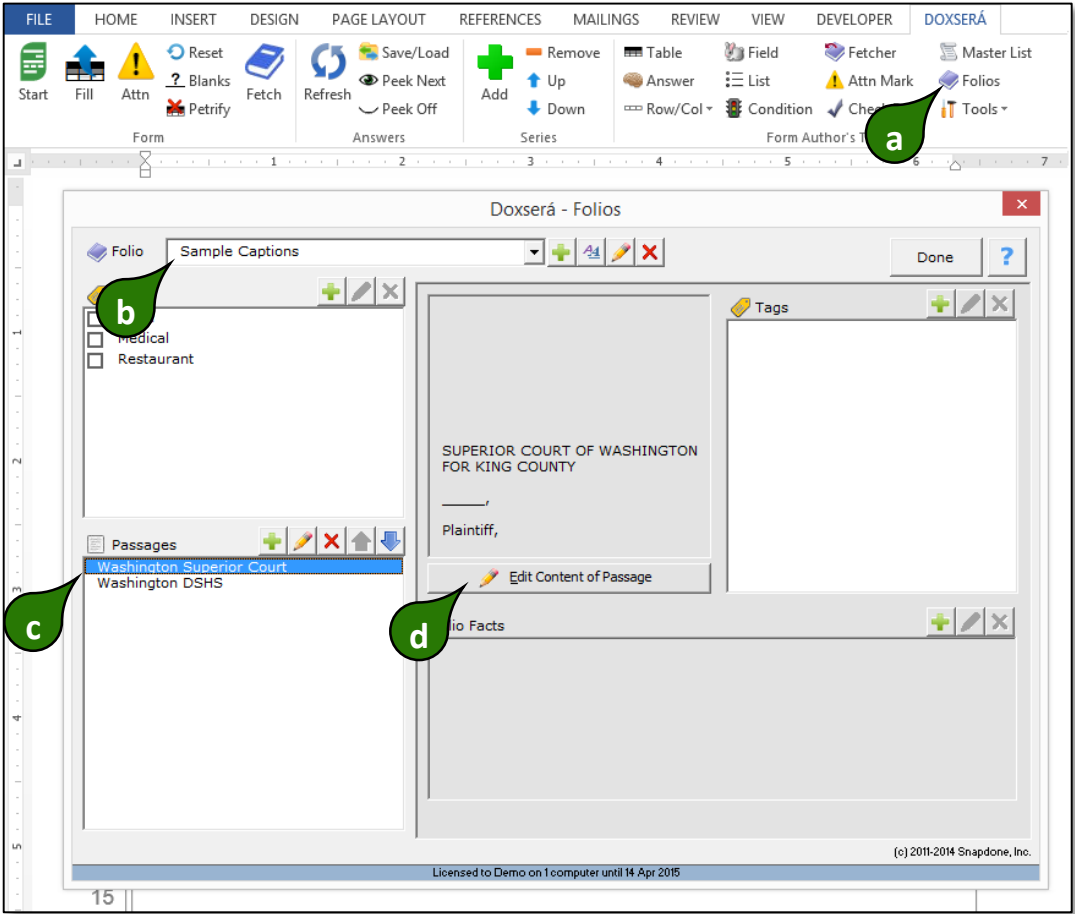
FILE HOME INSERT DESIGN PAGE LAYOUT REFERENCES MAILINGS REVIEW VIEW DEVELOPER DOXSERÁ

Start Fill Attn Reset Blanks Petrify Fetch
Form

Refresh Save/Load Peek Next Peek Off
Answers

Add Remove Up Down
Series

Table Answer Row/Col Field List Condition Fetcher Attn Mark Check Master List Folios Tools
Form Author's T

a

Doxserá - Folios

Folio Sample Captions

Done ?

b

Medical
Restaurant

Passages
Washington Superior Court
Washington DSHS

c

SUPERIOR COURT OF WASHINGTON
FOR KING COUNTY

_____,

Plaintiff,

Edit Content of Passage

d

Tags

io Facts

(c) 2011-2014 Snapdone, Inc.

Licensed to Demo on 1 computer until 14 Apr 2015

15